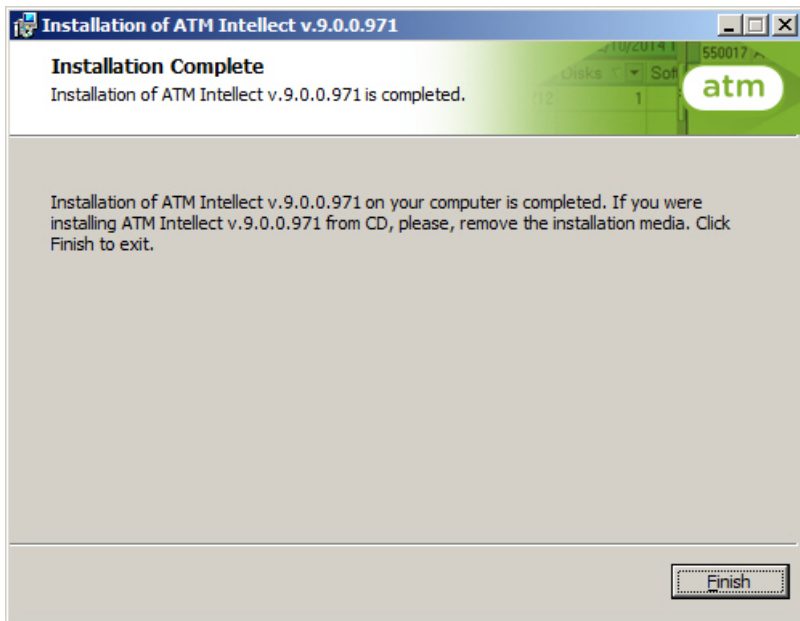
Installation of ATM Intellect v.9.0.0.971

Installation Complete

Installation of ATM Intellect v.9.0.0.971 is completed.

/10/2014 1 550017 Disks Soft (12) 1

atm

Installation of ATM Intellect v.9.0.0.971 on your computer is completed. If you were installing ATM Intellect v.9.0.0.971 from CD, please, remove the installation media. Click Finish to exit.

Finish